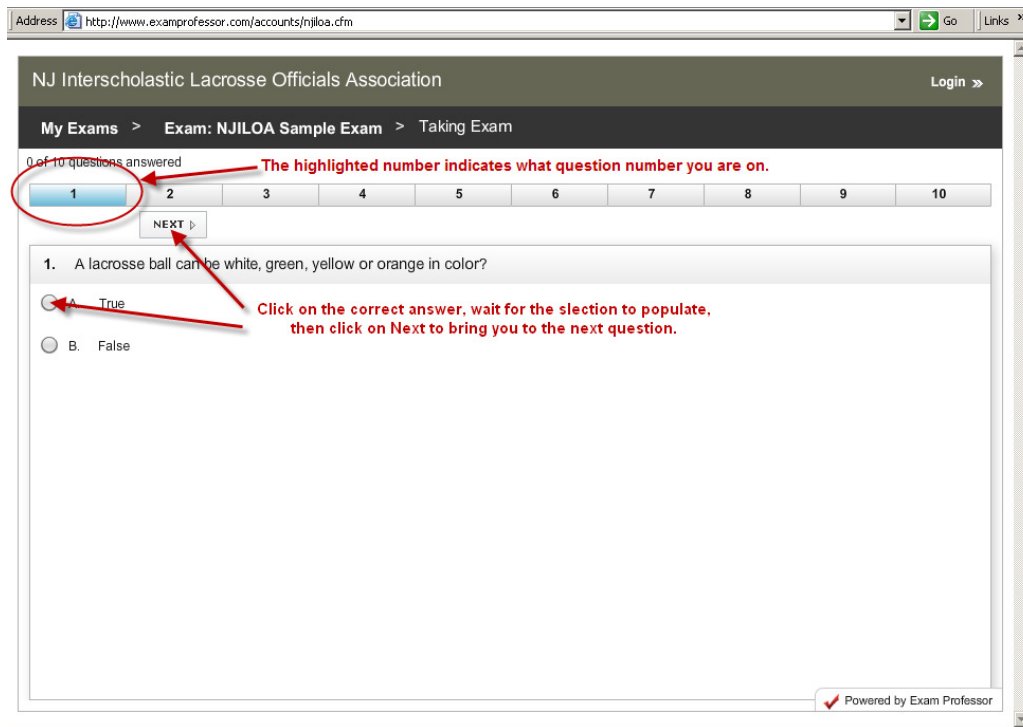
Address http://www.examprofessor.com/accounts/njiloa.cfm Go Links

NJ Interscholastic Lacrosse Officials Association

Login »

My Exams > Exam: NJILOA Sample Exam > Taking Exam

0 of 10 questions answered

The highlighted number indicates what question number you are on.

| 1 | 2 | 3 | 4 | 5 | 6 | 7 | 8 | 9 | 10 |
|---|---|---|---|---|---|---|---|---|---|

NEXT

1. A lacrosse ball can be white, green, yellow or orange in color?

A. True

B. False

Click on the correct answer, wait for the slection to populate, then click on Next to bring you to the next question.

Powered by Exam Professor